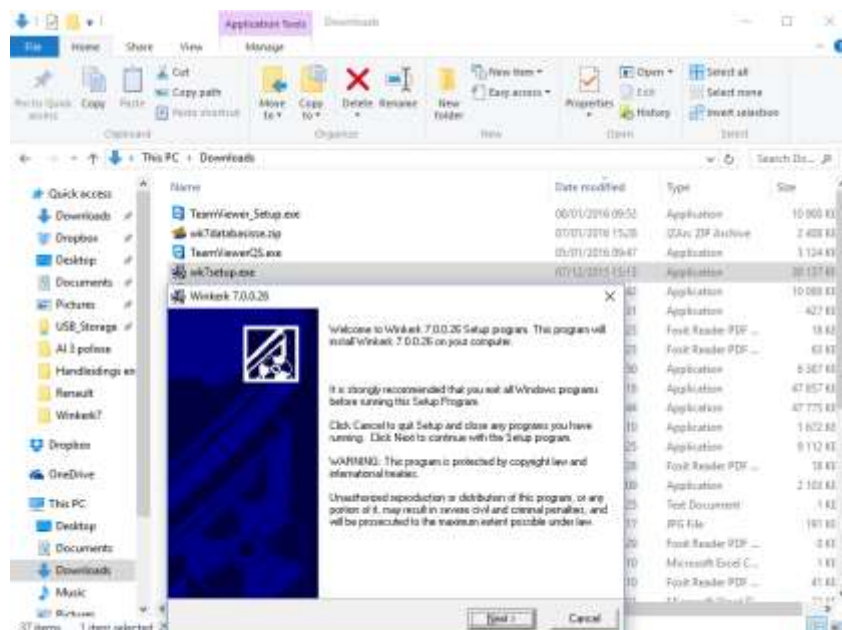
Application Tools Downloads

File Home Share View Manage

Pin to Quick access Copy Paste Cut Copy path Paste shortcut Move to Copy to Delete Rename New folder New item Easy access Properties Open Edit History Select all Select none Invert selection

Clipboard Organise New Open Select

This PC > Downloads

Search Do...

Quick access
Downloads
Dropbox
Desktop
Documents
Pictures
USB_Storage
AI 3 poliese
Handleidings en
Renault
Winkerk7
Dropbox
OneDrive
This PC
Desktop
Documents
Downloads
Music
Pictures

| Name | Date modified | Type | Size |
|---|---|---|---|
| TeamViewer_Setup.exe | 08/01/2016 09:52 | Application | 10 900 KB |
| wk7databasisse.zip | 07/01/2016 15:28 | WinRAR ZIP Archive | 2 408 KB |
| TeamViewerQS.exe | 05/01/2016 09:47 | Application | 5 124 KB |
| wk7setup.exe | 07/12/2015 15:13 | Application | 30 137 KB |
| | | Application | 10 080 KB |
| | | Application | 427 KB |
| | | Foxit Reader PDF ... | 18 KB |
| | | Foxit Reader PDF ... | 83 KB |
| | | Application | 8 587 KB |
| | | Application | 47 857 KB |
| | | Application | 47 775 KB |
| | | Application | 1 672 KB |
| | | Application | 9 112 KB |
| | | Foxit Reader PDF ... | 18 KB |
| | | Application | 2 103 KB |
| | | Text Document | 1 KB |
| | | JPG File | 191 KB |
| | | Foxit Reader PDF ... | 0 KB |
| | | Microsoft Excel C... | 1 KB |
| | | Foxit Reader PDF ... | 41 KB |

37 items 1 item selected

Winkerk 7.0.0.26

Welcome to Winkerk 7.0.0.26 Setup program. This program will install Winkerk 7.0.0.26 on your computer.

It is strongly recommended that you exit all Windows programs before running this Setup Program.

Click Cancel to quit Setup and close any programs you have running. Click Next to continue with the Setup program.

WARNING: This program is protected by copyright law and international treaties.

Unauthorized reproduction or distribution of this program, or any portion of it, may result in severe civil and criminal penalties, and will be prosecuted to the maximum extent possible under law.

Next > Cancel